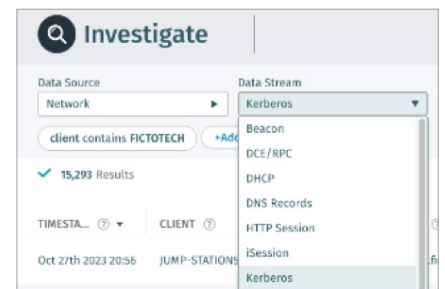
Investigate

Data Source
Network

Data Stream
Kerberos

client contains FICTOTECH
+Add

✓ 15,293 Results

TIMESTA... ⓘ ▾
CLIENT ⓘ

Oct 27th 2023 20:56
JUMP-STATIONS

Beacon
DCE/RPC
DHCP
DNS Records
HTTP Session
iSession
Kerberos